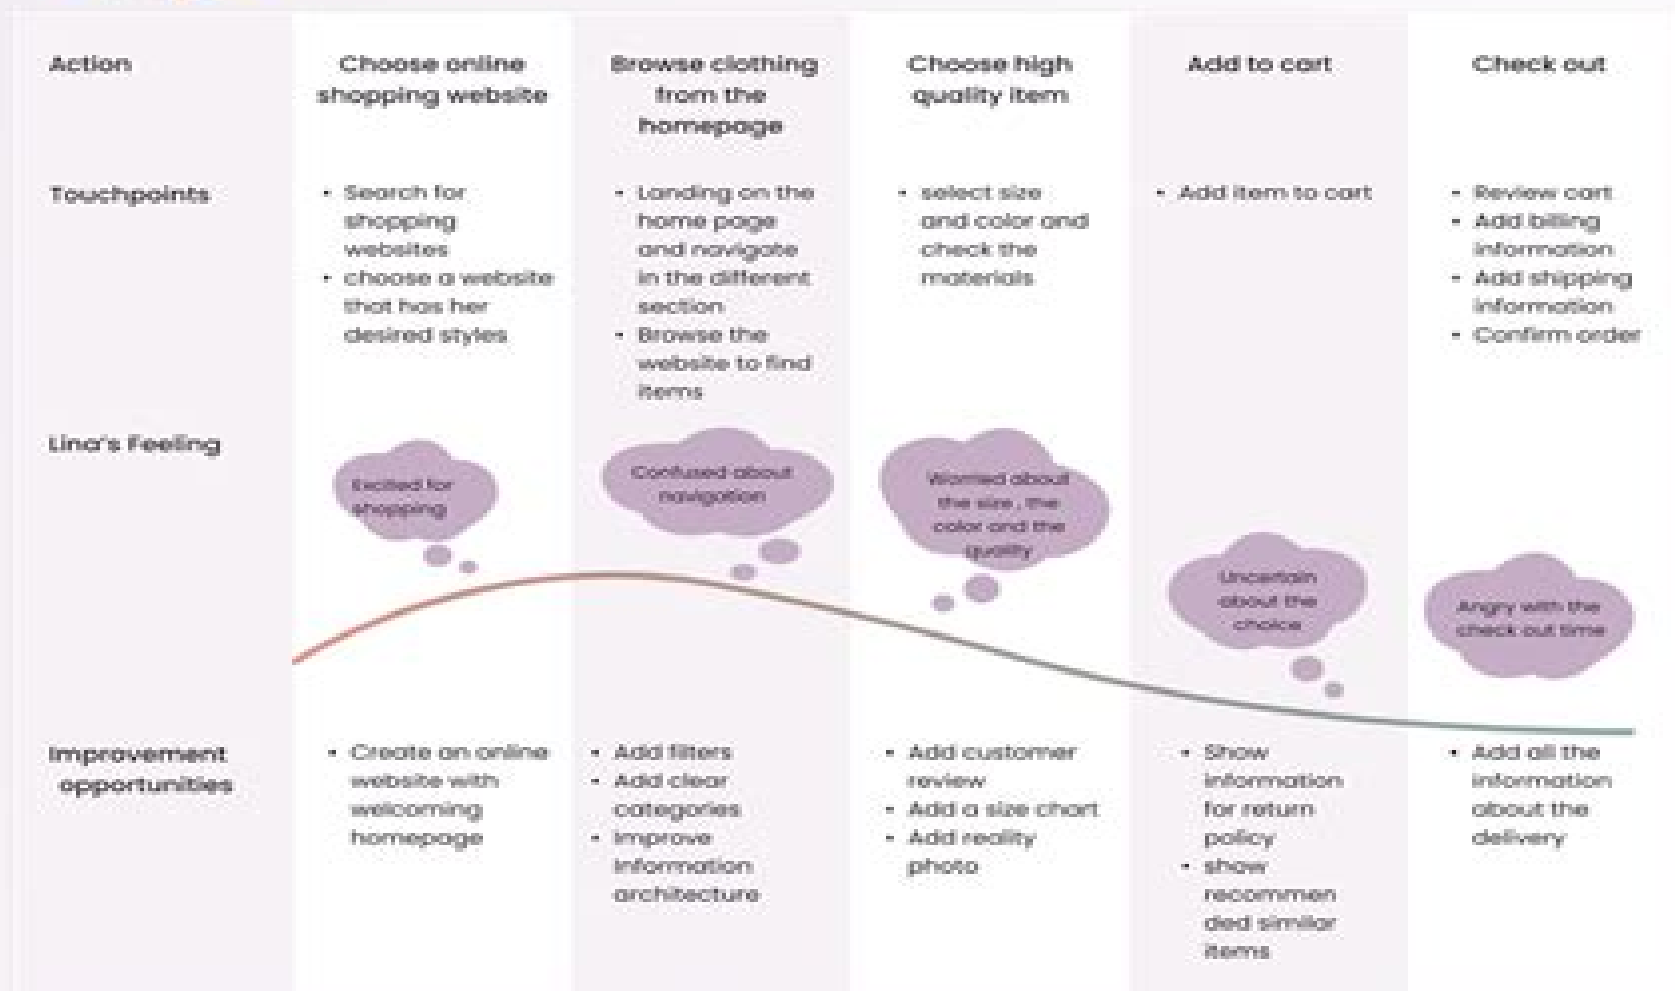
| Action | Choose online shopping website | Browse clothing from the homepage | Choose high quality item | Add to cart | Check out |
|---|---|---|---|---|---|
| Touchpoints | • Search for shopping websites • choose a website that has her desired styles | • Landing on the home page and navigate in the different section • Browse the website to find items | • select size and color and check the materials | • Add item to cart | • Review cart • Add billing information • Add shipping information • Confirm order |
| Lina's Feeling | Excited for shopping | Confused about navigation | Worried about the size , the color and the quality | Uncertain about the choice | Angry with the check out time |
| Improvement opportunities | • Create an online website with welcoming homepage | • Add filters • Add clear categories • improve information architecture | • Add customer review • Add a size chart • Add reality photo | • Show information for return policy • show recommended similar items | • Add all the information about the delivery |